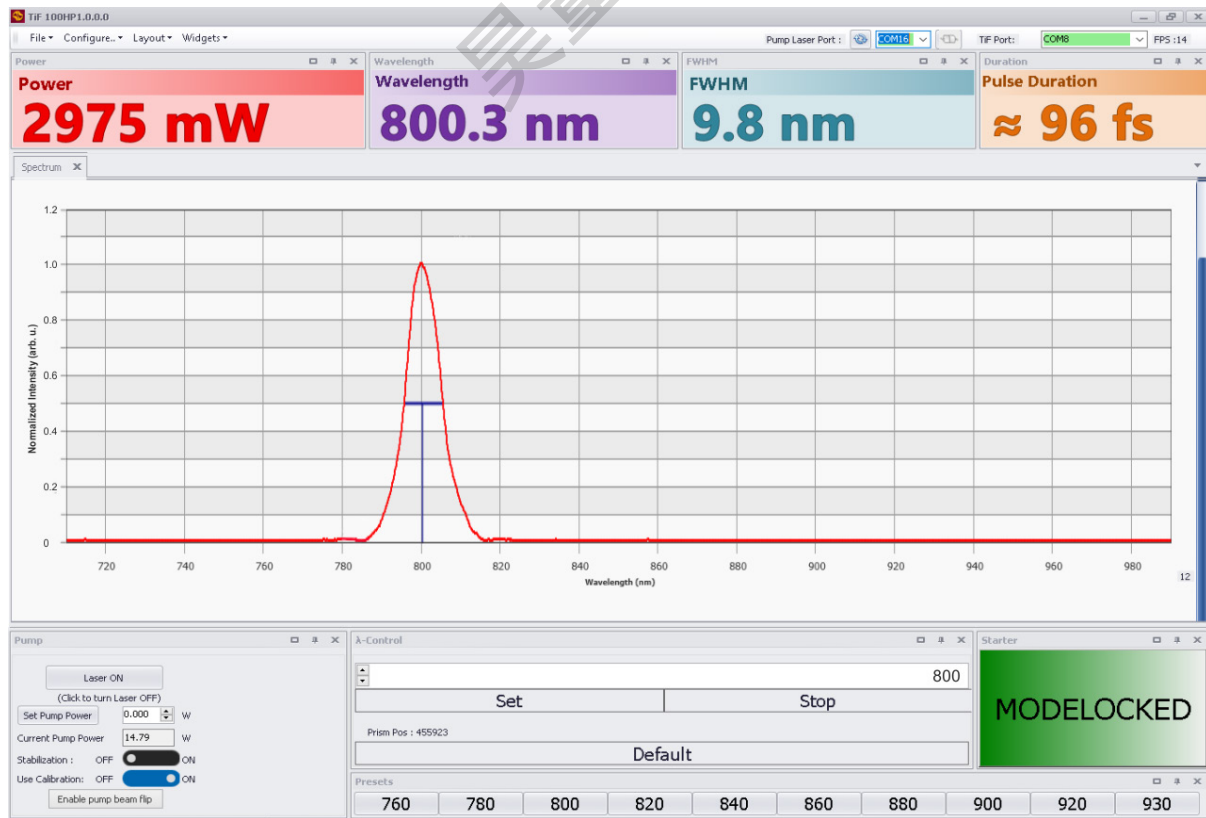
TiF 100HP1.0.0.0

File▾ Configure..▾ Layout▾ Widgets▾

Pump Laser Port : COM16 TiF Port: COM8 FPS :14

Power
Power
2975 mW

Wavelength
Wavelength
800.3 nm

FWHM
FWHM
9.8 nm

Duration
Pulse Duration
≈ 96 fs

Spectrum

1.2
1.0
0.8
0.6
0.4
0.2
0
Normalized Intensity (arb. u.)
720 740 760 780 800 820 840 860 880 900 920 940 960 980
Wavelength (nm)
12

Pump
Laser ON
(Click to turn Laser OFF)
Set Pump Power 0.000 W
Current Pump Power 14.79 W
Stabilization : OFF ON
Use Calibration: OFF ON
Enable pump beam flip

λ-Control
800
Set
Stop
Prism Pos : 455923
Default

Starter
MODELOCKED

Presets
| 760 | 780 | 800 | 820 | 840 | 860 | 880 | 900 | 920 | 930 |
|---|---|---|---|---|---|---|---|---|---|